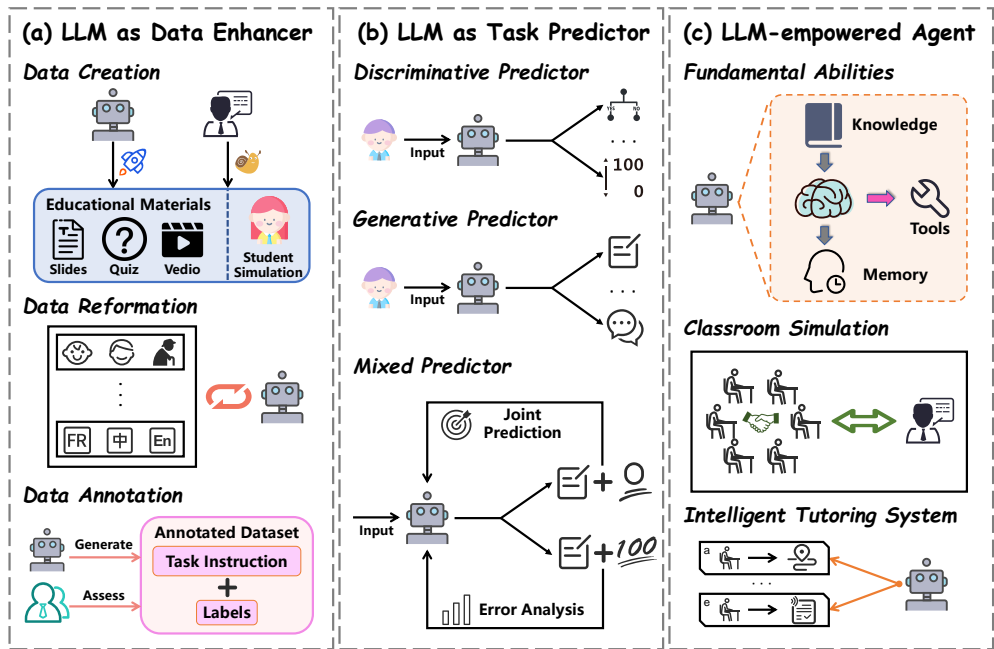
(a) LLM as Data Enhancer

Data Creation

Educational Materials

Slides Quiz Vedio

Student Simulation

Data Reformation

FR 中 En

Data Annotation

Generate

Assess

Annotated Dataset

Task Instruction

+

Labels

(b) LLM as Task Predictor

Discriminative Predictor

Input

YES NO

. . .

100

0

Generative Predictor

Input

. . .

Mixed Predictor

Joint Prediction

Input

+

+ 100

Error Analysis

(c) LLM-empowered Agent

Fundamental Abilities

Knowledge

Tools

Memory

Classroom Simulation

Intelligent Tutoring System

a

. . .

e